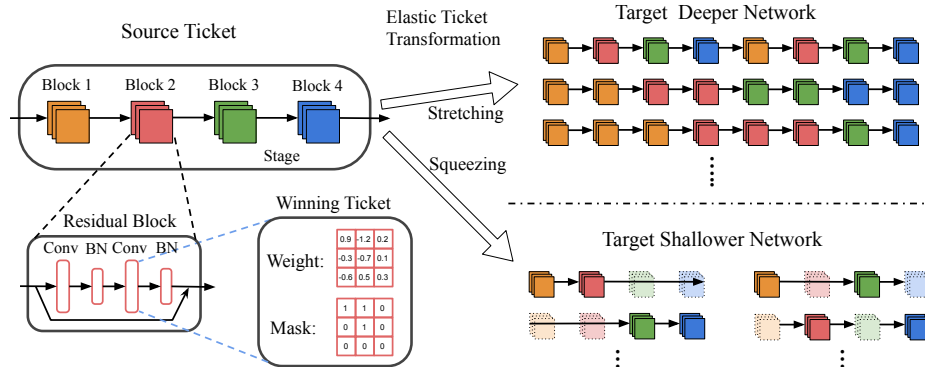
Source Ticket

Block 1 Block 2 Block 3 Block 4

Stage

Elastic Ticket Transformation

Target Deeper Network

Stretching

Squeezing

Target Shallower Network

Residual Block

Conv BN Conv BN

Winning Ticket

Weight:

| 0.9 | -1.2 | 0.2 |
|---|---|---|
| -0.3 | -0.7 | 0.1 |
| -0.6 | 0.5 | 0.3 |

Mask:

| 1 | 1 | 0 |
|---|---|---|
| 0 | 1 | 0 |
| 0 | 0 | 0 |